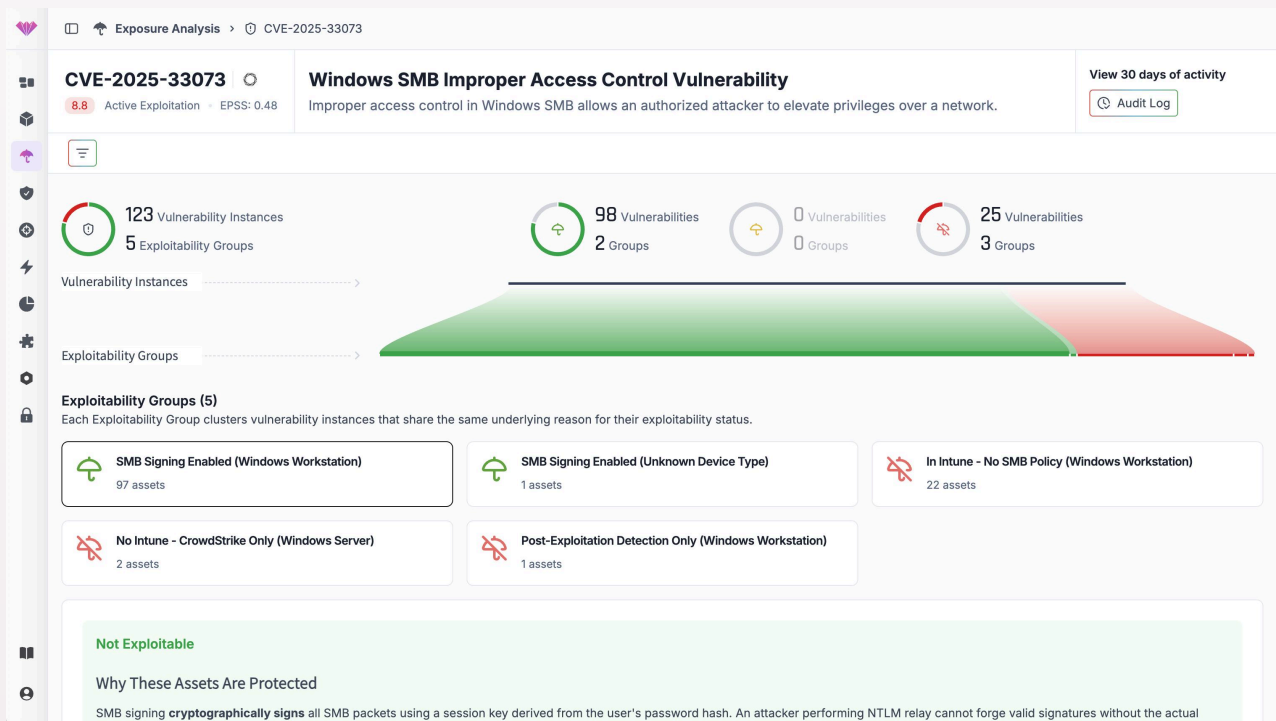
Exposure Analysis > CVE-2025-33073

CVE-2025-33073

8.8 Active Exploitation · EPSS: 0.48

Windows SMB Improper Access Control Vulnerability

Improper access control in Windows SMB allows an authorized attacker to elevate privileges over a network.

View 30 days of activity

Audit Log

123 Vulnerability Instances
5 Exploitability Groups

98 Vulnerabilities
2 Groups

0 Vulnerabilities
0 Groups

25 Vulnerabilities
3 Groups

Vulnerability Instances

Exploitability Groups

Exploitability Groups (5)

Each Exploitability Group clusters vulnerability instances that share the same underlying reason for their exploitability status.

SMB Signing Enabled (Windows Workstation)
97 assets

SMB Signing Enabled (Unknown Device Type)
1 assets

In Intune - No SMB Policy (Windows Workstation)
22 assets

No Intune - CrowdStrike Only (Windows Server)
2 assets

Post-Exploitation Detection Only (Windows Workstation)
1 assets

Not Exploitable

Why These Assets Are Protected

SMB signing **cryptographically signs** all SMB packets using a session key derived from the user's password hash. An attacker performing NTLM relay cannot forge valid signatures without the actual